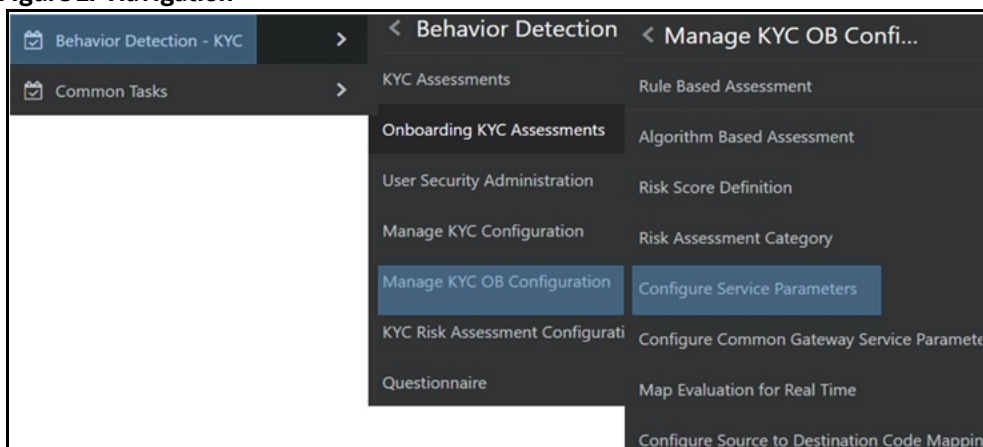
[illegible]

Behavior Detection - KYC >

Common Tasks >

< Behavior Detection

KYC Assessments

Onboarding KYC Assessments

User Security Administration

Manage KYC Configuration

Manage KYC OB Configuration

KYC Risk Assessment Configurati

Questionnaire

< Manage KYC OB Confi...

Rule Based Assessment

Algorithm Based Assessment

Risk Score Definition

Risk Assessment Category

Configure Service Parameters

Configure Common Gateway Service Paramete

Map Evaluation for Real Time

Configure Source to Destination Code Mappin